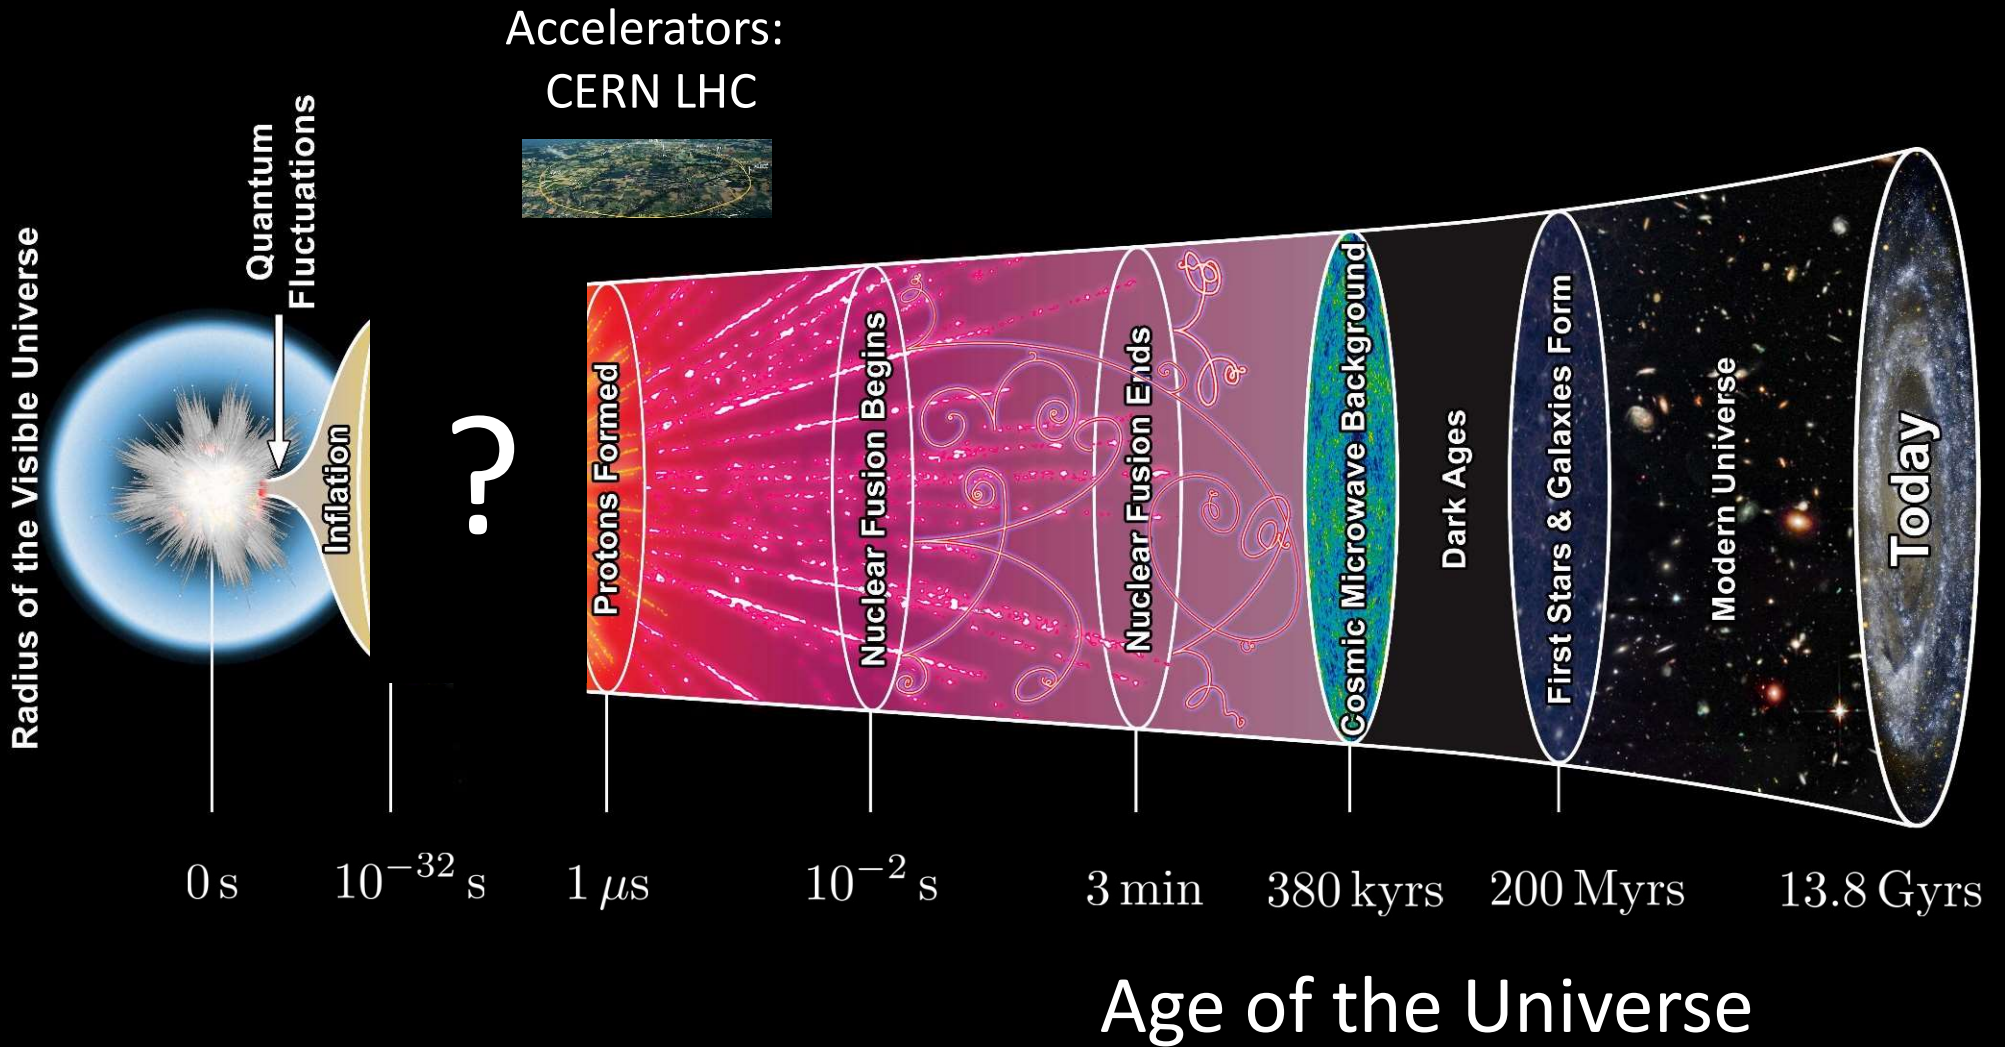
Accelerators:
CERN LHC

Radius of the Visible Universe

Quantum Fluctuations

Inflation

?

Protons Formed

Nuclear Fusion Begins

Nuclear Fusion Ends

Cosmic Microwave Background

Dark Ages

First Stars & Galaxies Form

Modern Universe

Today

$0\,\text{s}$ $10^{-32}\,\text{s}$ $1\,\mu\text{s}$ $10^{-2}\,\text{s}$ $3\,\text{min}$ $380\,\text{kyrs}$ $200\,\text{Myrs}$ $13.8\,\text{Gyrs}$

Age of the Universe